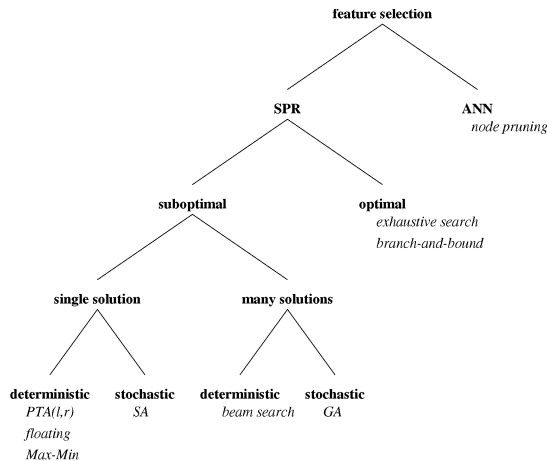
feature selection

SPR

ANN
node pruning

suboptimal

optimal
exhaustive search
branch-and-bound

single solution

many solutions

deterministic
PTA(l,r)
floating
Max-Min

stochastic
SA

deterministic
beam search

stochastic
GA